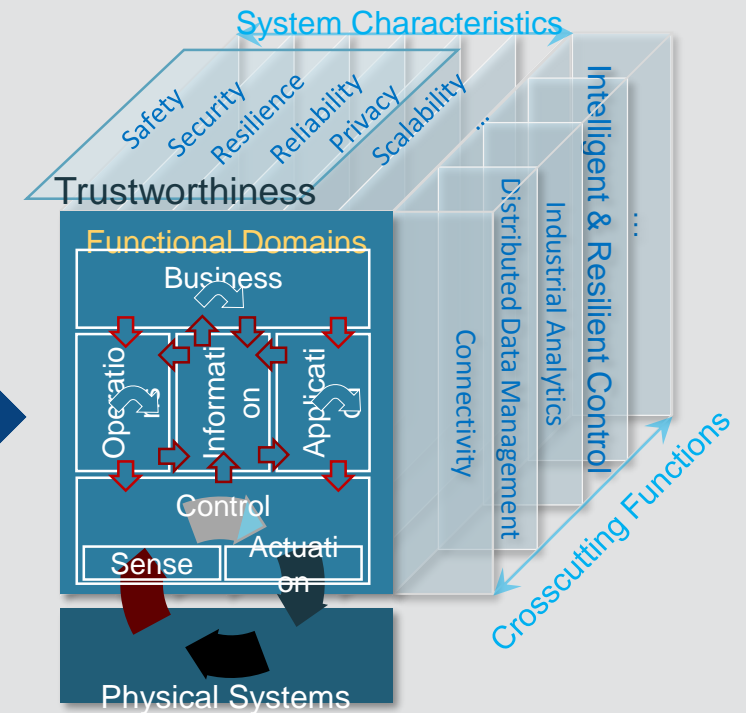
System Characteristics

Safety
Security
Resilience
Reliability
Privacy
Scalability
...

Trustworthiness

Functional Domains

Business

Operations

Information

Application

Control

Sense

Actuation

Physical Systems

Connectivity

Distributed Data Management

Industrial Analytics

Intelligent & Resilient Control

...

Crosscutting Functions